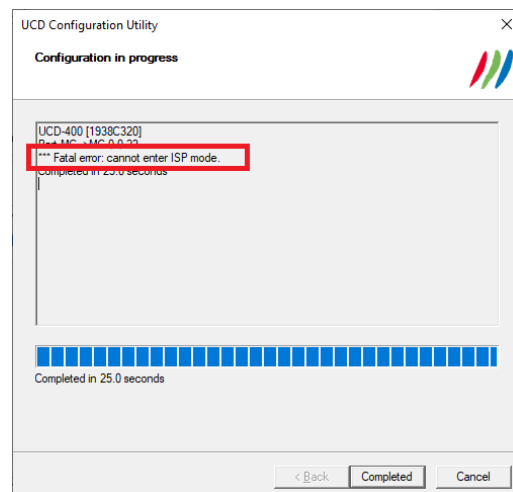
UCD Configuration Utility

Configuration in progress

UCD-400 [1938C320]
Boot MC -> MC 0.0.33
*** Fatal error: cannot enter ISP mode.
Completed in 25.0 seconds

Completed in 25.0 seconds

< Back
Completed
Cancel